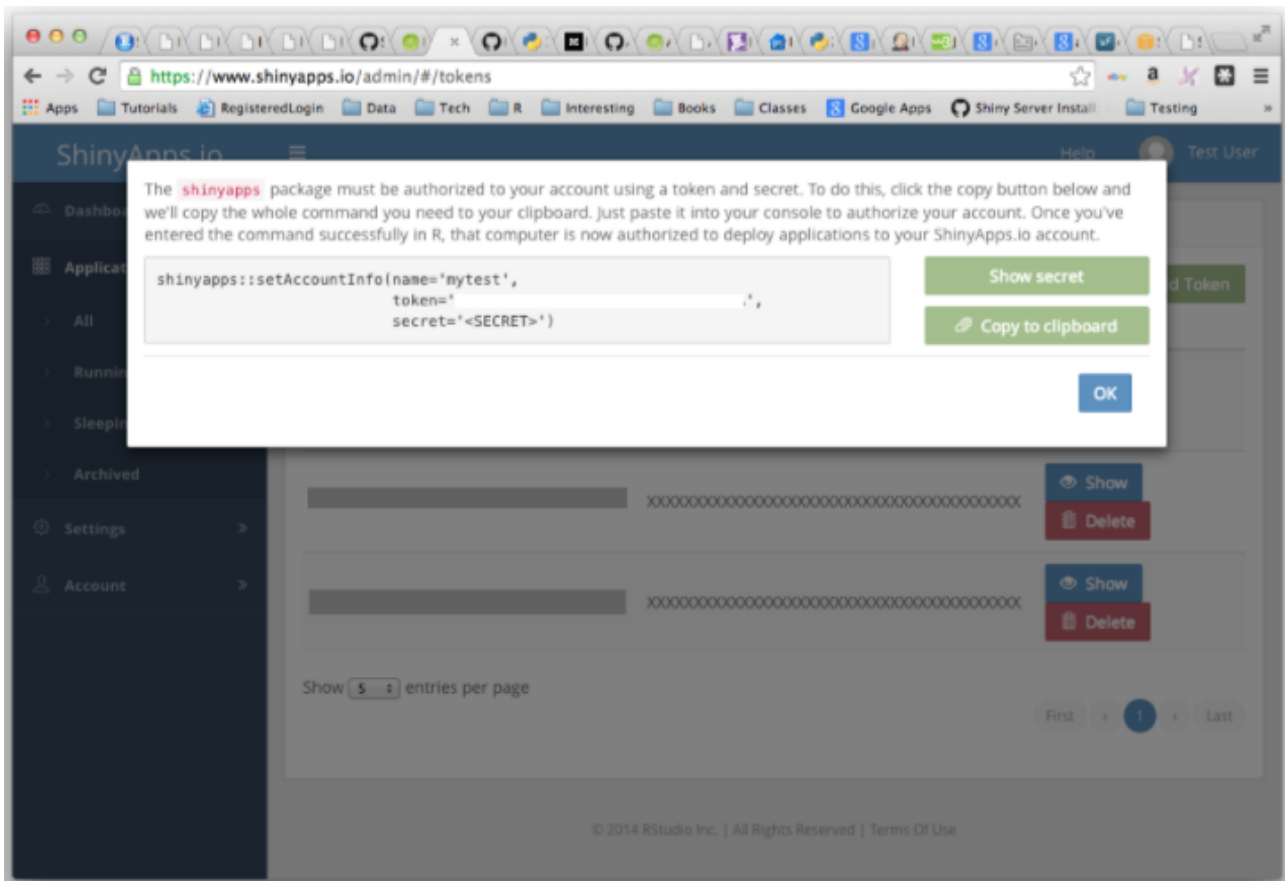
https://www.shinyapps.io/admin/#/tokens

Apps Tutorials RegisteredLogin Data Tech R Interesting Books Classes Google Apps Shiny Server Install Testing

ShinyApps.io Help Test User

Dashboard
Applications
All
Running
Sleeping
Archived
Settings
Account

The shinyapps package must be authorized to your account using a token and secret. To do this, click the copy button below and we'll copy the whole command you need to your clipboard. Just paste it into your console to authorize your account. Once you've entered the command successfully in R, that computer is now authorized to deploy applications to your ShinyApps.io account.

shinyapps::setAccountInfo(name='mytest',
token='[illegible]',
secret='<SECRET>')

Show secret

Copy to clipboard

OK

Add Token

XXXXXXXXXXXXXXXXXXXXXXXXXXXXXXXXXXXXXXXX Show Delete

XXXXXXXXXXXXXXXXXXXXXXXXXXXXXXXXXXXXXXXX Show Delete

Show 5 entries per page

First ‹ 1 › Last

© 2014 RStudio Inc. | All Rights Reserved | Terms Of Use